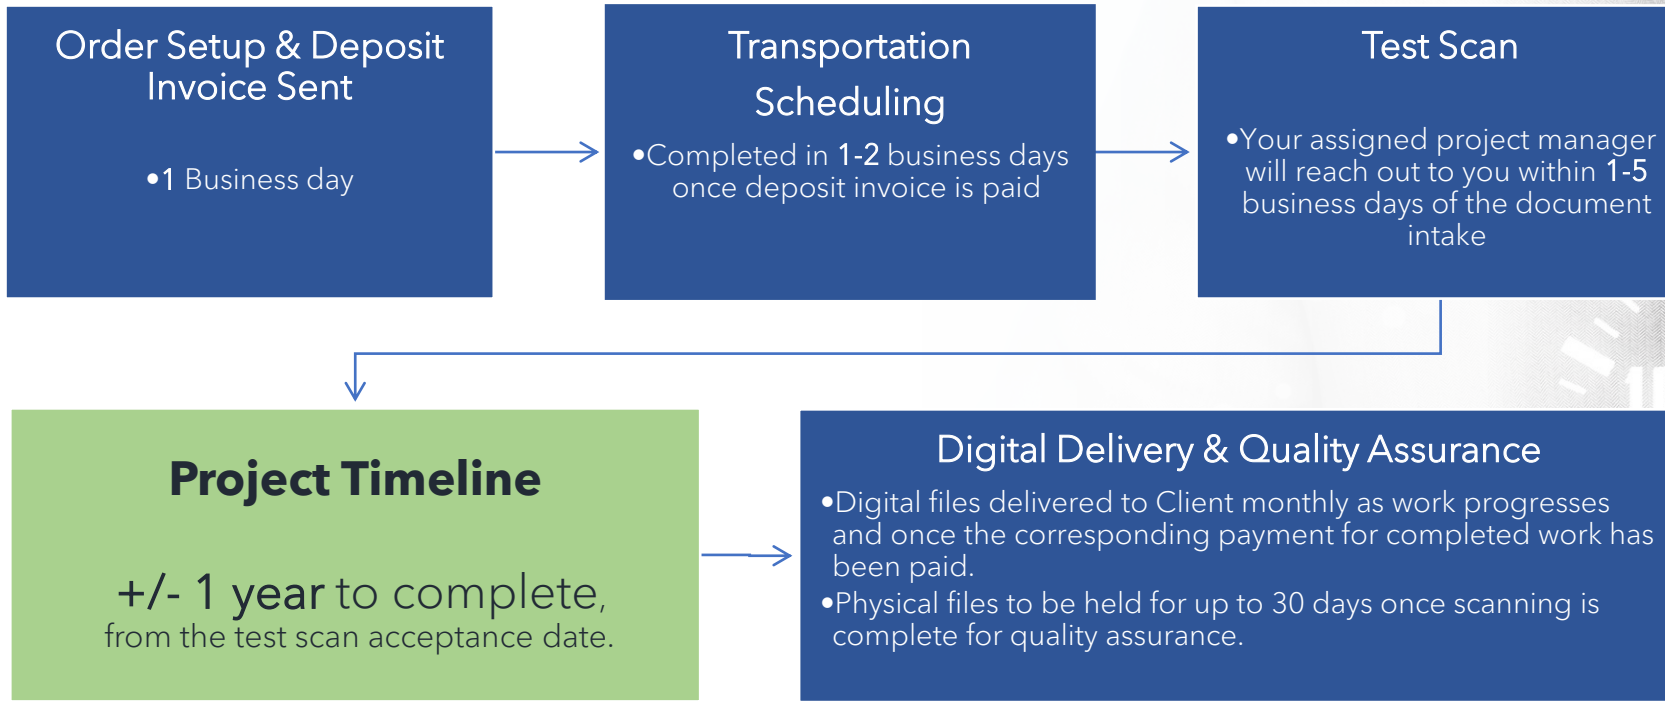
Order Setup & Deposit Invoice Sent

•1 Business day

Transportation Scheduling

•Completed in 1-2 business days once deposit invoice is paid

Test Scan

•Your assigned project manager will reach out to you within 1-5 business days of the document intake

Project Timeline

+/- 1 year to complete, from the test scan acceptance date.

Digital Delivery & Quality Assurance

•Digital files delivered to Client monthly as work progresses and once the corresponding payment for completed work has been paid.

•Physical files to be held for up to 30 days once scanning is complete for quality assurance.